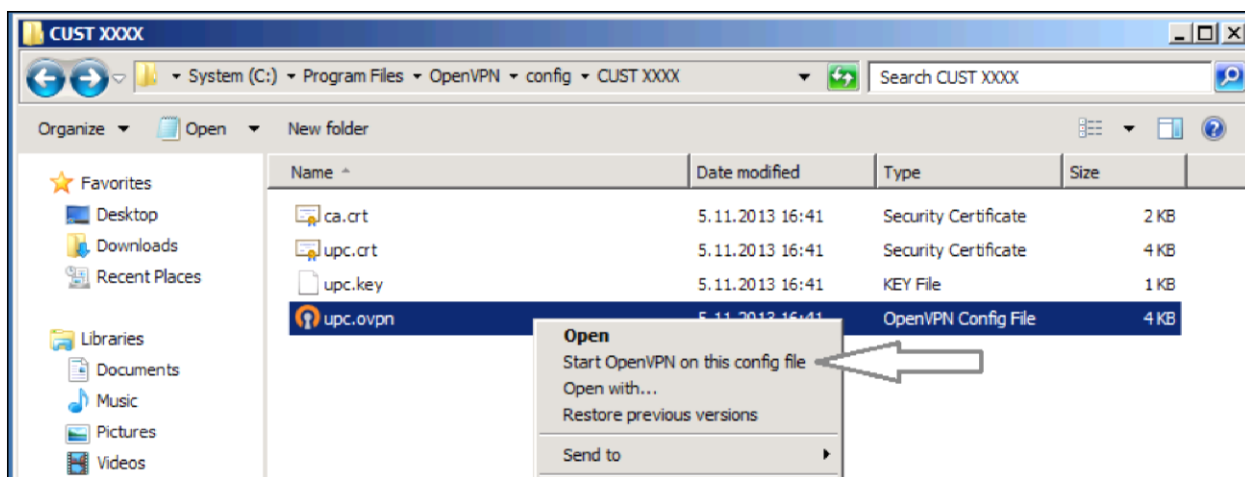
CUST XXXX

System (C:) ▸ Program Files ▸ OpenVPN ▸ config ▸ CUST XXXX

Search CUST XXXX

Organize ▾ Open ▾ New folder

Favorites
Desktop
Downloads
Recent Places

Libraries
Documents
Music
Pictures
Videos

| Name | Date modified | Type | Size |
|---|---|---|---|
| ca.crt | 5.11.2013 16:41 | Security Certificate | 2 KB |
| upc.crt | 5.11.2013 16:41 | Security Certificate | 4 KB |
| upc.key | 5.11.2013 16:41 | KEY File | 1 KB |
| upc.ovpn | 5.11.2013 16:41 | OpenVPN Config File | 4 KB |

Open
Start OpenVPN on this config file
Open with...
Restore previous versions
Send to